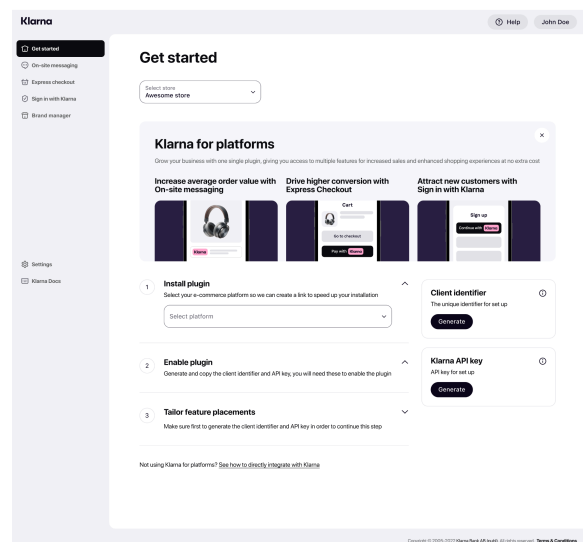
Klarna

Help John Doe

Get started
On-site messaging
Express checkout
Sign in with Klarna
Brand manager

Settings
Klarna Docs

Get started

Select store
Awesome store

Klarna for platforms

Grow your business with one single plugin, giving you access to multiple features for increased sales and enhanced shopping experiences at no extra cost

Increase average order value with On-site messaging

Klarna

Drive higher conversion with Express Checkout

Cart
Go to checkout
Pay with Klarna

Attract new customers with Sign in with Klarna

Sign up
Continue with Klarna

1 Install plugin
Select your e-commerce platform so we can create a link to speed up your installation

Select platform

2 Enable plugin
Generate and copy the client identifier and API key, you will need these to enable the plugin

3 Tailor feature placements
Make sure first to generate the client identifier and API key in order to continue this step

Not using Klarna for platforms? See how to directly integrate with Klarna

Client identifier
The unique identifier for set up
Generate

Klarna API key
API key for set up
Generate

Copyright © 2005-2022 Klarna Bank AB (publ). All rights reserved. Terms & Conditions